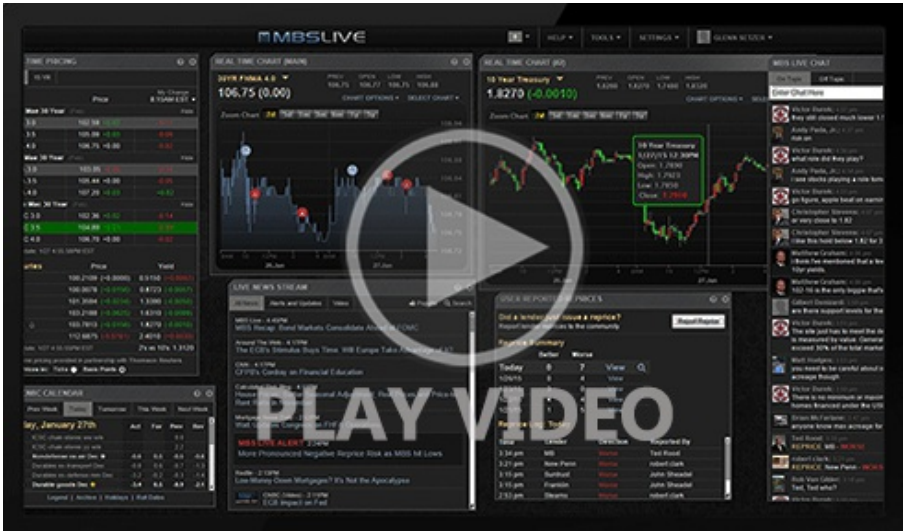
MBSLIVE

HELP ▾ TOOLS ▾ SETTINGS ▾ GLENN SETZER ▾

TIME PRICING

REAL TIME CHART (MAIN)

30YR FNMA 4.0 ▾

106.75 (0.00)

CHART OPTIONS ▾ SELECT CHART ▾

Zoom Chart

REAL TIME CHART (#2)

10 Year Treasury ▾

1.8270 (-0.0010)

CHART OPTIONS ▾ SELECT CHART ▾

10 Year Treasury
Open: 1.7890
High: 1.7923
Low: 1.7850
Close: 1.7910

MBS LIVE CHAT

On Topic Off Topic

Enter Chat Here

Victor Burek
Andy Paola, Jr.
what rate did they play
Victor Burek
Andy Paola, Jr.
Victor Burek
go figure, apple beat on earnings
Christopher Stevens
Christopher Stevens
i like this hold below 1.82 for 3
Matthew Graham
I believe I've mentioned that a few 10yr yields
Matthew Graham
Gilbert Dombrandt
Victor Burek
Matt Hodges
you need to be careful about a
Victor Burek
There is no minimum or maximum
homes financed under the USD
account 30% of the total market
anyone know max acreage for
Ted Rood
REPRICE: WB
robert clark
REPRICE: New Penn
Rob Van Sickle

LIVE NEWS STREAM

All News Alerts and Updates Video

MBS Recap: Bond Markets Consolidate Ahead of FOMC
The ECB's Stimulus Buys Time; WB Europe Take Advantage of it?
CFPB's Cordray on Financial Education
MBS LIVE ALERT
More Pronounced Negative Reprice Risk as MBS hit Lows
Low-Money-Down Mortgages? It's Not the Apocalypse
ECB Impact on Fed

USER REPORTED REPRICES

Did a lender just issue a reprice?
Report lender reprices to the community

Report Reprice

Reprice Summary
Better Worse
Today 0 7 View
1/26/15 0 6 View

Time Lender Direction Reported By
3:34 pm WB Worse Ted Rood
3:21 pm New Penn Worse robert clark
3:15 pm Franklin Worse robert clark
2:53 pm Stearns Worse robert clark

MBS CALENDAR

Prev Week Today Tomorrow This Week Next Week

day, January 27th

Legend | Archive | Holidays | Fed Dates

PLAY VIDEO